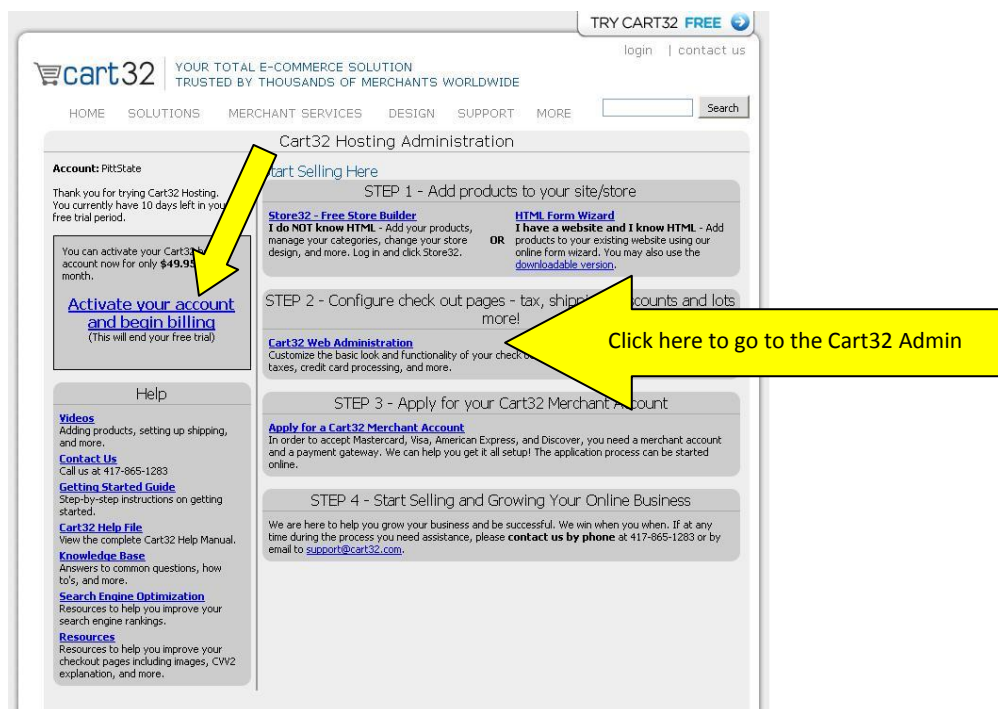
TRY CART32 FREE

login | contact us

cart32 YOUR TOTAL E-COMMERCE SOLUTION TRUSTED BY THOUSANDS OF MERCHANTS WORLDWIDE

HOME SOLUTIONS MERCHANT SERVICES DESIGN SUPPORT MORE

Search

Cart32 Hosting Administration

Account: PittState

Thank you for trying Cart32 Hosting. You currently have 10 days left in you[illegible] free trial period.

You can activate your Cart32 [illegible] account now for only $49.95 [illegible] month.

Activate your account and begin billing
(This will end your free trial)

Help

Videos
Adding products, setting up shipping, and more.

Contact Us
Call us at 417-865-1283

Getting Started Guide
Step-by-step instructions on getting started.

Cart32 Help File
View the complete Cart32 Help Manual.

Knowledge Base
Answers to common questions, how to's, and more.

Search Engine Optimization
Resources to help you improve your search engine rankings.

Resources
Resources to help you improve your checkout pages including images, CVV2 explanation, and more.

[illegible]tart Selling Here

STEP 1 - Add products to your site/store

Store32 - Free Store Builder
I do NOT know HTML - Add your products, manage your categories, change your store design, and more. Log in and click Store32.

OR

HTML Form Wizard
I have a website and I know HTML - Add products to your existing website using our online form wizard. You may also use the downloadable version.

STEP 2 - Configure check out pages - tax, shipp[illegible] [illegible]counts and lots more!

Cart32 Web Administration
Customize the basic look and functionality of your check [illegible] taxes, credit card processing, and more.

Click here to go to the Cart32 Admin

STEP 3 - Apply for your Cart32 Merchant Account

Apply for a Cart32 Merchant Account
In order to accept Mastercard, Visa, American Express, and Discover, you need a merchant account and a payment gateway. We can help you get it all setup! The application process can be started online.

STEP 4 - Start Selling and Growing Your Online Business

We are here to help you grow your business and be successful. We win when you when. If at any time during the process you need assistance, please contact us by phone at 417-865-1283 or by email to support@cart32.com.